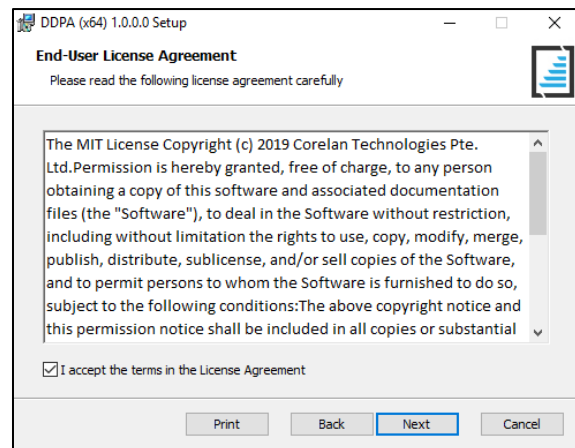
DDPA (x64) 1.0.0.0 Setup

End-User License Agreement

Please read the following license agreement carefully

The MIT License Copyright (c) 2019 Corelan Technologies Pte. Ltd.Permission is hereby granted, free of charge, to any person obtaining a copy of this software and associated documentation files (the "Software"), to deal in the Software without restriction, including without limitation the rights to use, copy, modify, merge, publish, distribute, sublicense, and/or sell copies of the Software, and to permit persons to whom the Software is furnished to do so, subject to the following conditions:The above copyright notice and this permission notice shall be included in all copies or substantial

I accept the terms in the License Agreement

Print Back Next Cancel